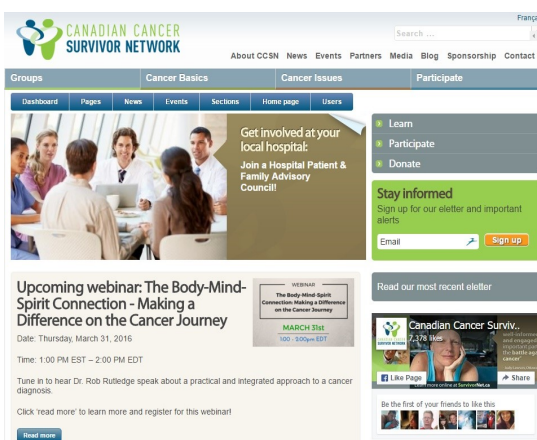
Franç

CANADIAN CANCER SURVIVOR NETWORK

Search ...

About CCSN News Events Partners Media Blog Sponsorship Contact

Groups
Cancer Basics
Cancer Issues
Participate

Dashboard Pages News Events Sections Home page Users

Get involved at your local hospital:

Join a Hospital Patient & Family Advisory Council!

Learn
Participate
Donate

Stay informed
Sign up for our eletter and important alerts

Email
Sign up

Upcoming webinar: The Body-Mind-Spirit Connection - Making a Difference on the Cancer Journey

WEBINAR
The Body-Mind-Spirit Connection: Making a Difference on the Cancer Journey
MARCH 31st
1:00 - 2:00pm EDT

Date: Thursday, March 31, 2016

Time: 1:00 PM EST – 2:00 PM EDT

Tune in to hear Dr. Rob Rutledge speak about a practical and integrated approach to a cancer diagnosis.

Click 'read more' to learn more and register for this webinar!

Read more

Read our most recent eletter

Canadian Cancer Surviv..
7,378 likes

Like Page
Share

Be the first of your friends to like this